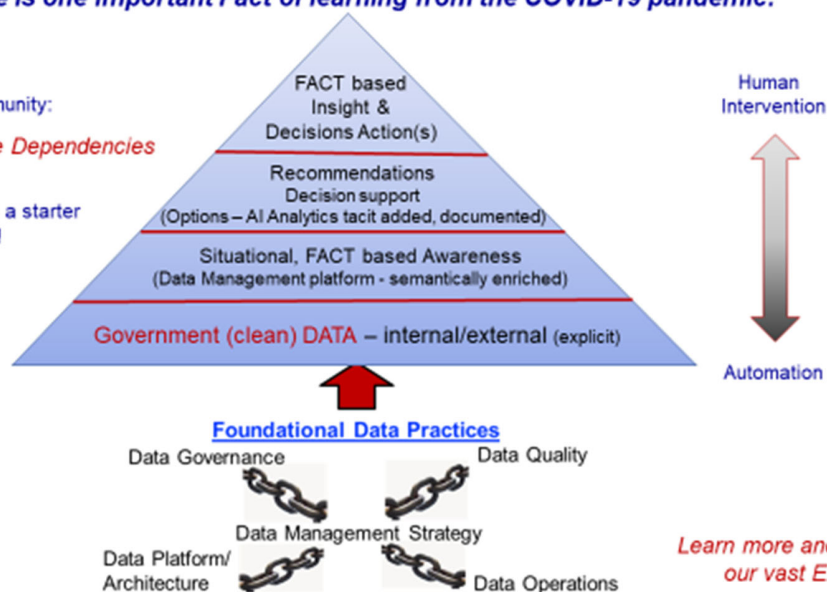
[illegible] is one important Fact of learning from the COVID-19 pandemic.

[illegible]unity:

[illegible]e Dependencies

a starter

FACT based Insight & Decisions Action(s)

Recommendations
Decision support
(Options – AI Analytics tacit added, documented)

Situational, FACT based Awareness
(Data Management platform - semantically enriched)

Government (clean) DATA – internal/external (explicit)

Human Intervention

Automation

Foundational Data Practices

Data Governance

Data Quality

Data Management Strategy

Data Platform/ Architecture

Data Operations

Learn more and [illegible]
our vast E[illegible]